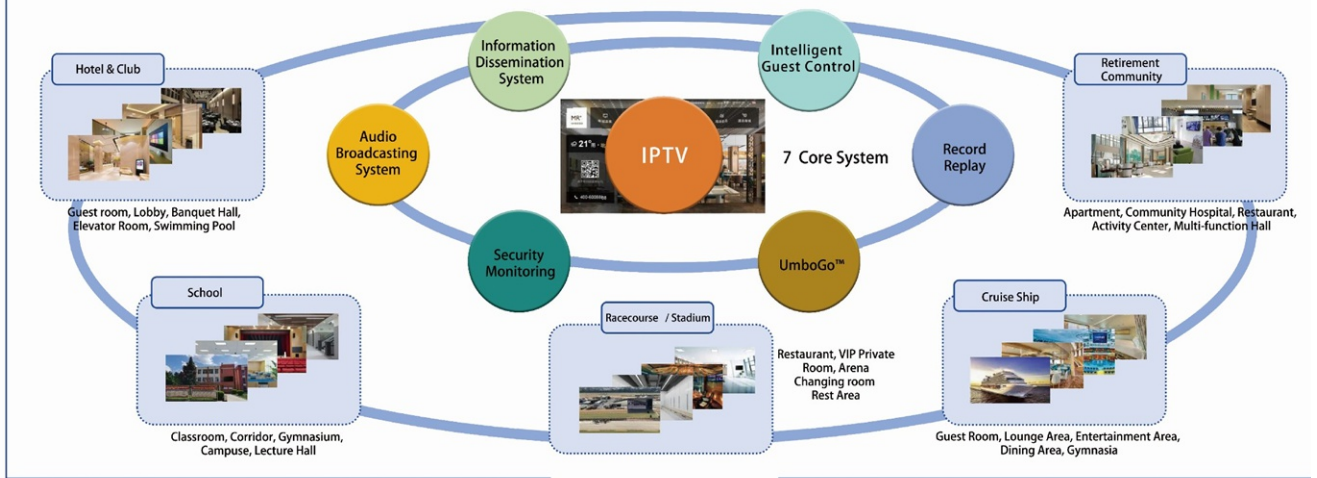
Hotel & Club

Guest room, Lobby, Banquet Hall, Elevator Room, Swimming Pool

Information Dissemination System

Intelligent Guest Control

Retirement Community

Apartment, Community Hospital, Restaurant, Activity Center, Multi-function Hall

Audio Broadcasting System

IPTV

21°

7 Core System

Record Replay

Security Monitoring

UmboGo™

School

Classroom, Corridor, Gymnasium, Campuse, Lecture Hall

Racecourse / Stadium

Restaurant, VIP Private Room, Arena Changing room Rest Area

Cruise Ship

Guest Room, Lounge Area, Entertainment Area, Dining Area, Gymnasia